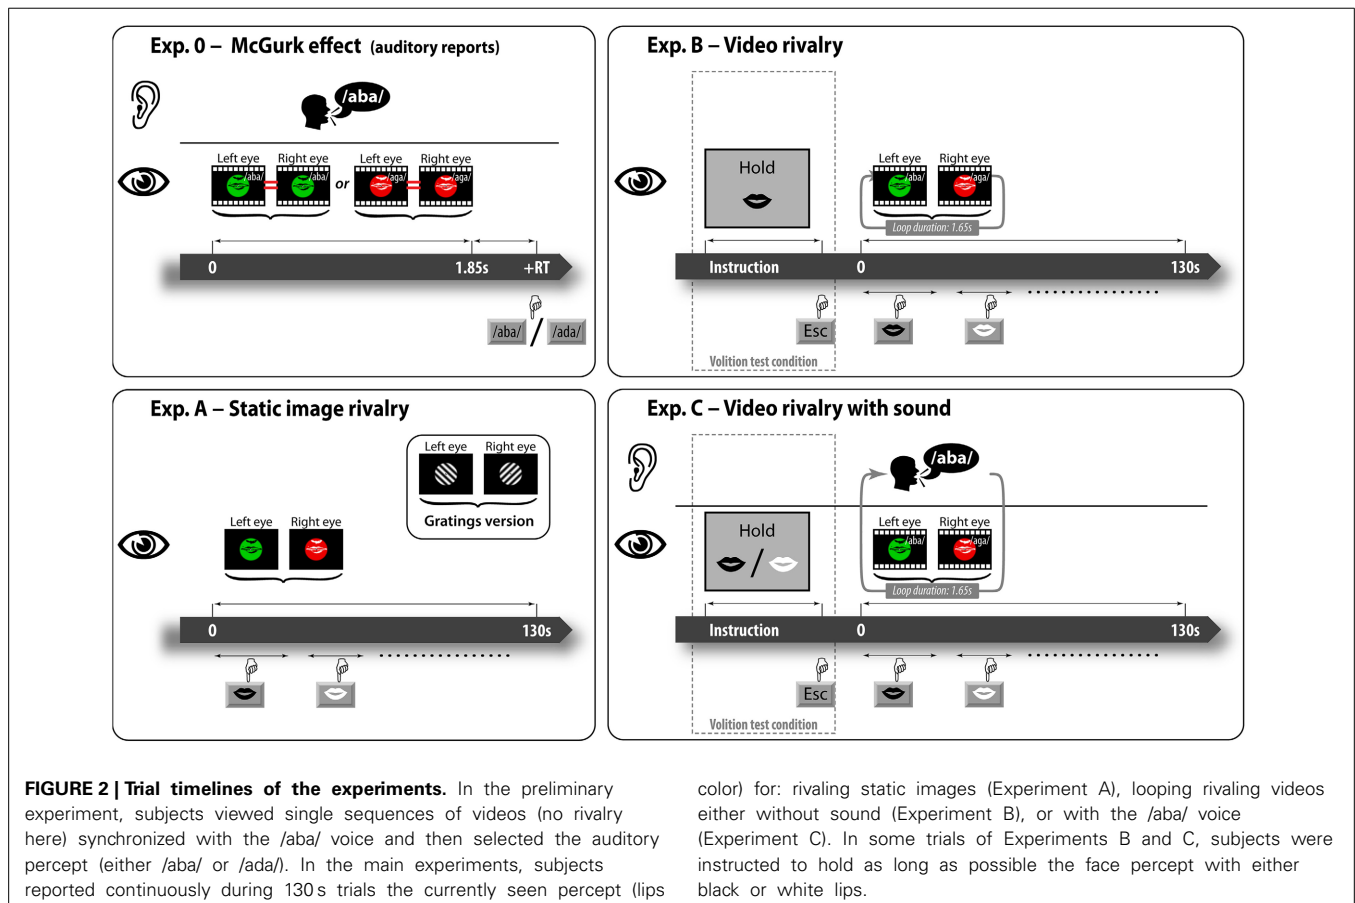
Exp. 0 – McGurk effect (auditory reports)

/aba/

Left eye Right eye /aba/ /aba/ or Left eye Right eye /aga/ /aga/

0 1.85s +RT

/aba/ / /ada/

Exp. B – Video rivalry

Hold

Left eye Right eye /aba/ /aga/

Loop duration: 1.65s

Instruction 0 130s

Esc

Volition test condition

Exp. A – Static image rivalry

Left eye Right eye

Gratings version

Left eye Right eye

0 130s

Exp. C – Video rivalry with sound

/aba/

Hold

Left eye Right eye /aba/ /aga/

Loop duration: 1.65s

Instruction 0 130s

Esc

Volition test condition

FIGURE 2 | Trial timelines of the experiments. In the preliminary experiment, subjects viewed single sequences of videos (no rivalry here) synchronized with the /aba/ voice and then selected the auditory percept (either /aba/ or /ada/). In the main experiments, subjects reported continuously during 130 s trials the currently seen percept (lips color) for: rivaling static images (Experiment A), looping rivaling videos either without sound (Experiment B), or with the /aba/ voice (Experiment C). In some trials of Experiments B and C, subjects were instructed to hold as long as possible the face percept with either black or white lips.